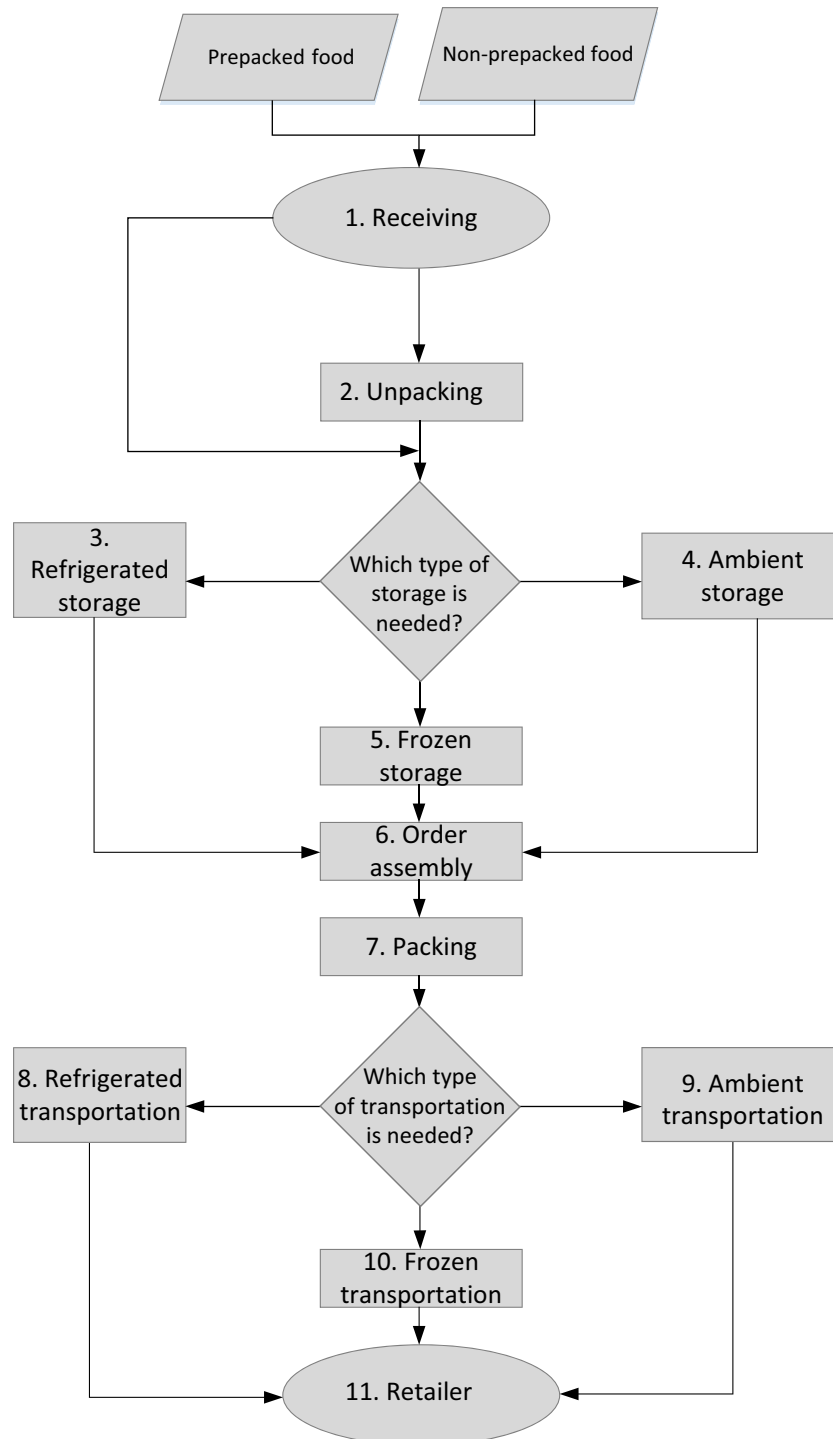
Prepacked food

Non-prepacked food

1. Receiving

2. Unpacking

3. Refrigerated storage

Which type of storage is needed?

4. Ambient storage

5. Frozen storage

6. Order assembly

7. Packing

8. Refrigerated transportation

Which type of transportation is needed?

9. Ambient transportation

10. Frozen transportation

11. Retailer